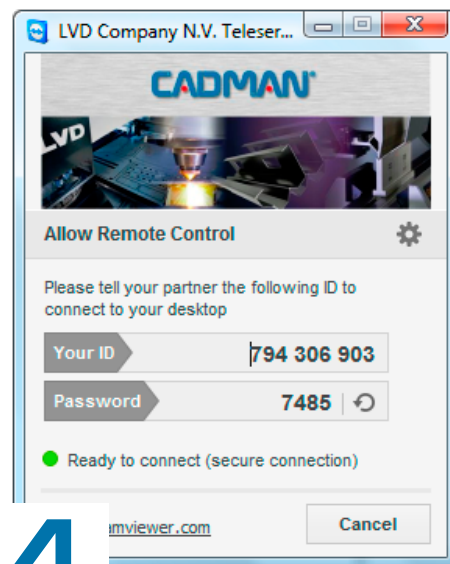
LVD Company N.V. Teleser...

CADMAN®

LVD

Allow Remote Control

Please tell your partner the following ID to connect to your desktop

Your ID 794 306 903

Password 7485

Ready to connect (secure connection)

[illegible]mviewer.com

Cancel